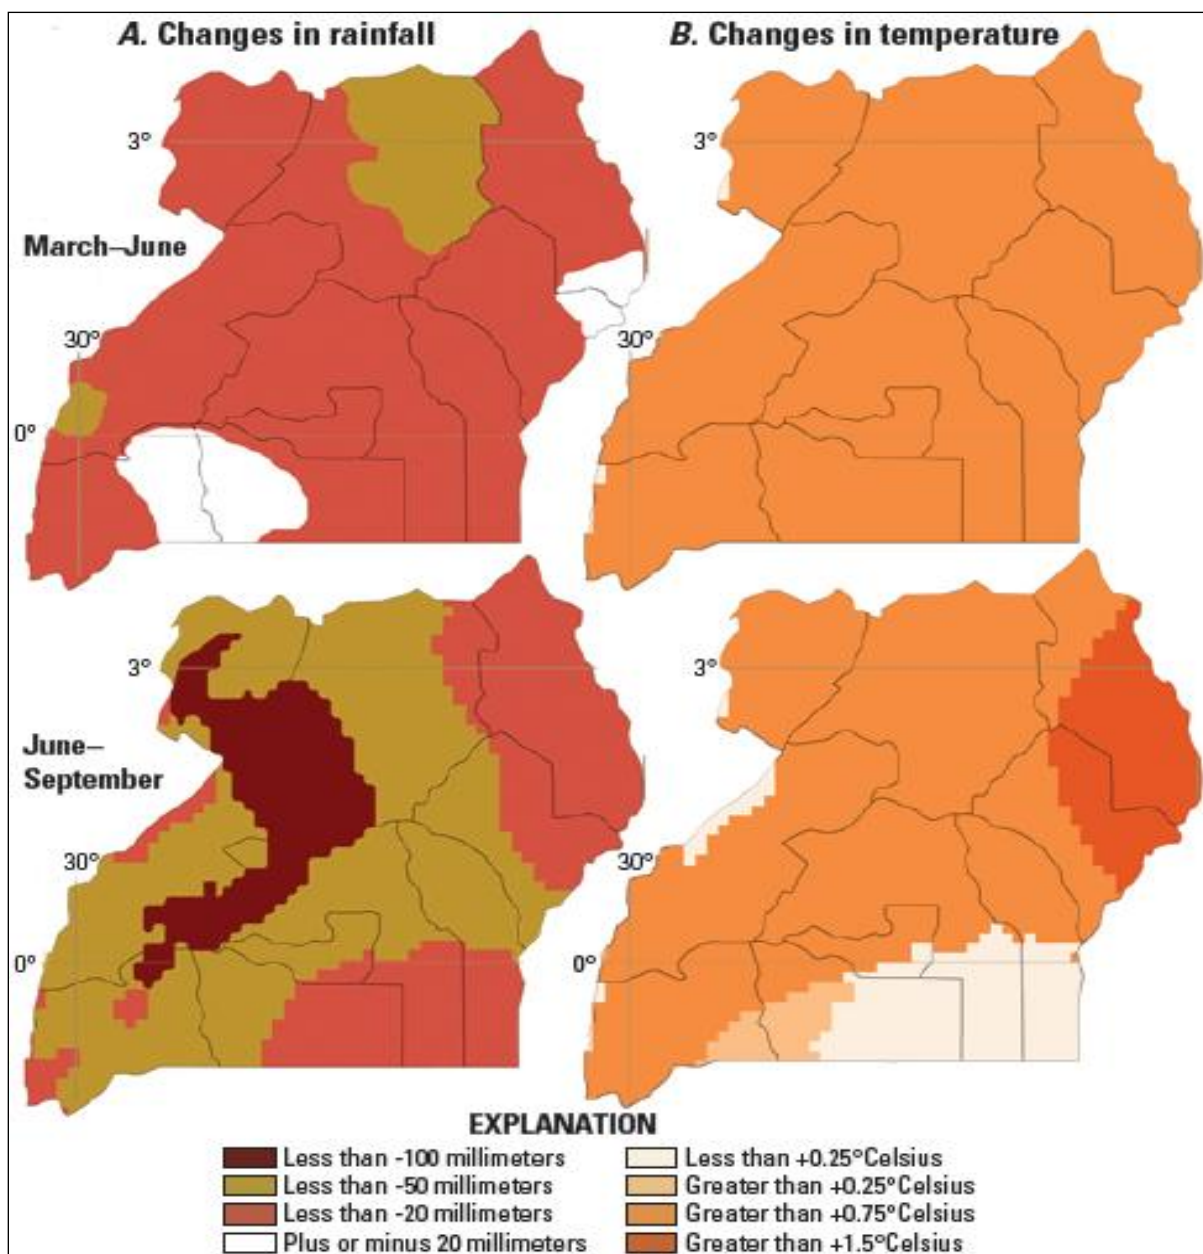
A. Changes in rainfall

B. Changes in temperature

3°

March–June

30°

0°

3°

30°

3°

June–September

30°

0°

3°

30°

0°

EXPLANATION

Less than -100 millimeters

Less than -50 millimeters

Less than -20 millimeters

Plus or minus 20 millimeters

Less than +0.25°Celsius

Greater than +0.25°Celsius

Greater than +0.75°Celsius

Greater than +1.5°Celsius